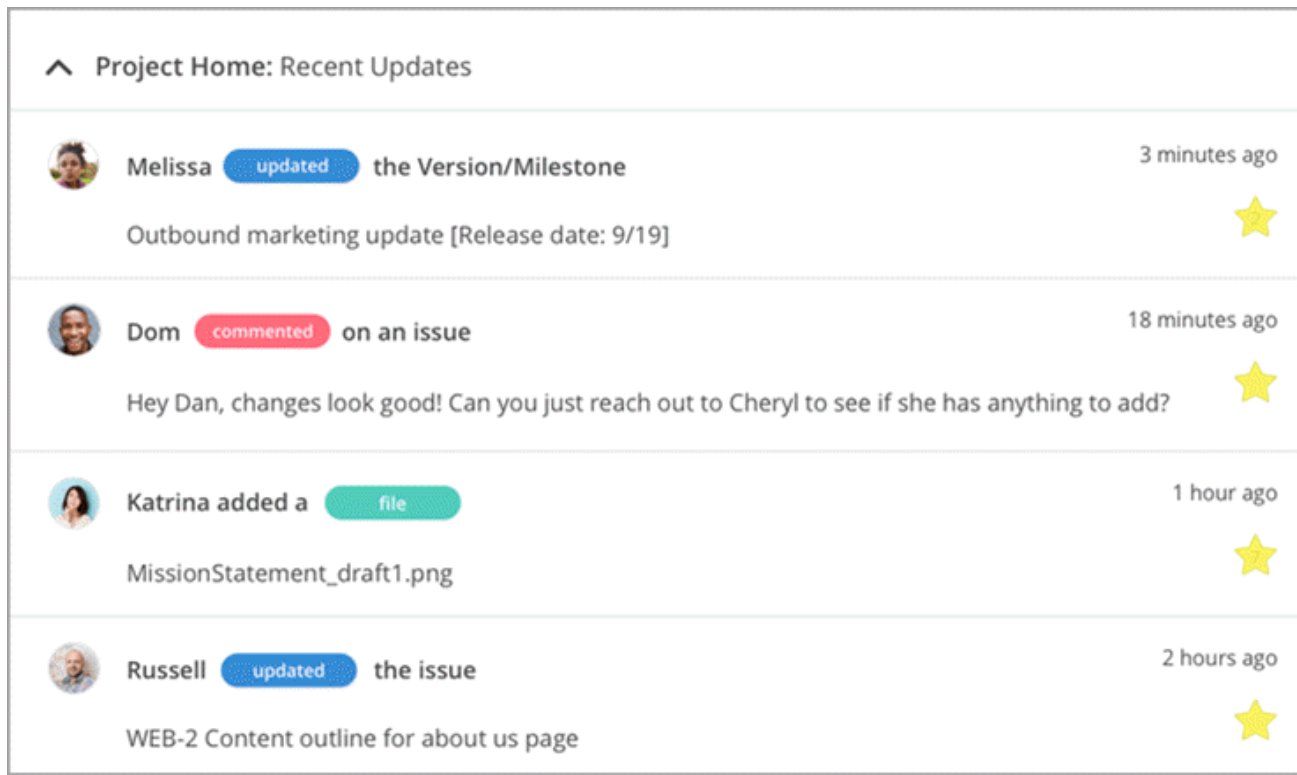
Project Home: Recent Updates

Melissa updated the Version/Milestone
3 minutes ago
Outbound marketing update [Release date: 9/19]

Dom commented on an issue
18 minutes ago
Hey Dan, changes look good! Can you just reach out to Cheryl to see if she has anything to add?

Katrina added a file
1 hour ago
MissionStatement_draft1.png

Russell updated the issue
2 hours ago
WEB-2 Content outline for about us page